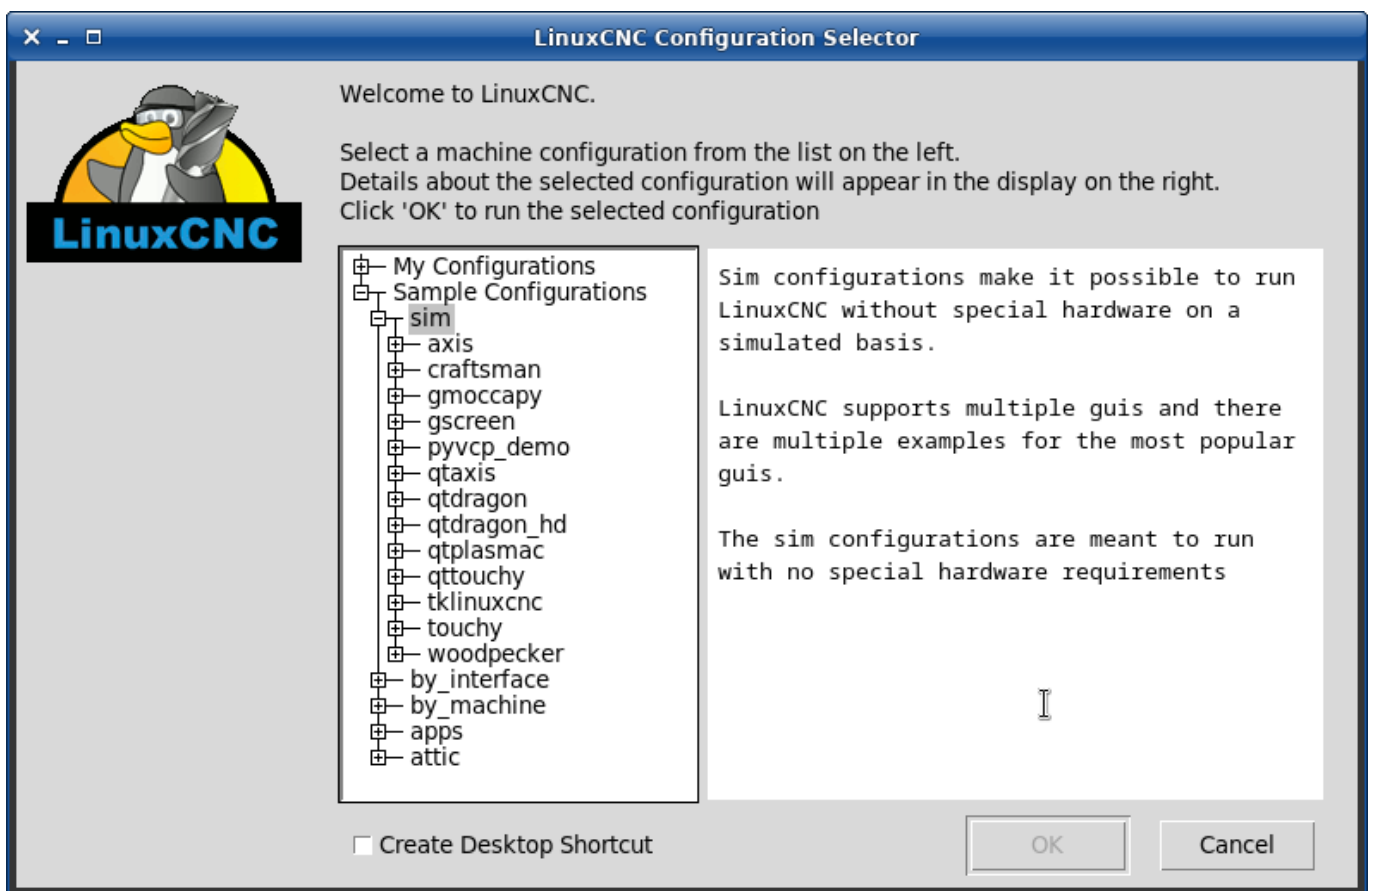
LinuxCNC Configuration Selector

LinuxCNC

Welcome to LinuxCNC.

Select a machine configuration from the list on the left.
Details about the selected configuration will appear in the display on the right.
Click 'OK' to run the selected configuration

My Configurations
Sample Configurations
sim
axis
craftsman
gmoccapy
gscreen
pyvcp_demo
qtaxis
qtdragon
qtdragon_hd
qtplasmac
qttouchy
tklinuxcnc
touchy
woodpecker
by_interface
by_machine
apps
attic

Sim configurations make it possible to run LinuxCNC without special hardware on a simulated basis.

LinuxCNC supports multiple guis and there are multiple examples for the most popular guis.

The sim configurations are meant to run with no special hardware requirements

Create Desktop Shortcut

OK

Cancel